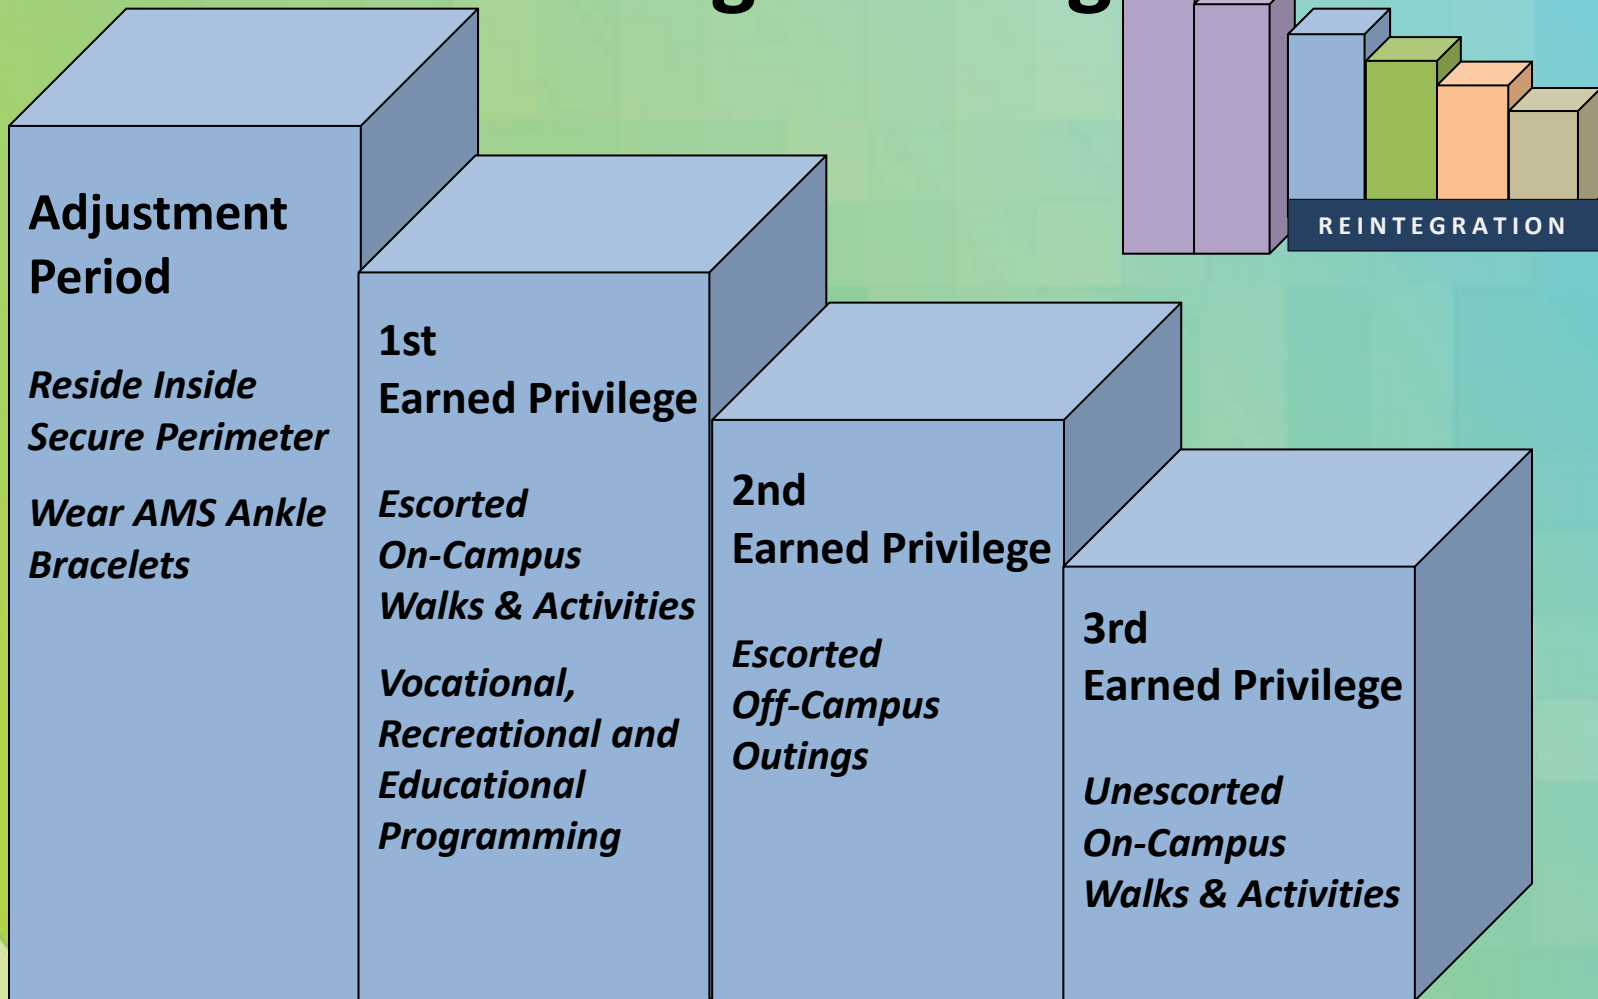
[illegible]

REINTEGRATION

Adjustment Period

*Reside Inside Secure Perimeter*

*Wear AMS Ankle Bracelets*

1st
Earned Privilege

*Escorted On-Campus Walks & Activities*

*Vocational, Recreational and Educational Programming*

2nd
Earned Privilege

*Escorted Off-Campus Outings*

3rd
Earned Privilege

*Unescorted On-Campus Walks & Activities*